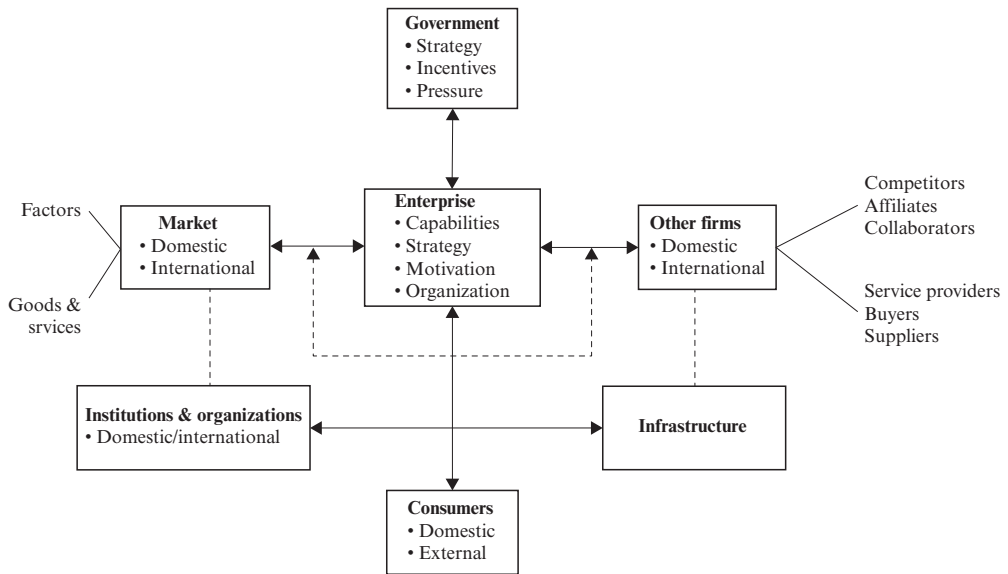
Government
• Strategy
• Incentives
• Pressure

Factors

Goods & srvices

Market
• Domestic
• International

Enterprise
• Capabilities
• Strategy
• Motivation
• Organization

Other firms
• Domestic
• International

Competitors
Affiliates
Collaborators

Service providers
Buyers
Suppliers

Institutions & organizations
• Domestic/international

Infrastructure

Consumers
• Domestic
• External